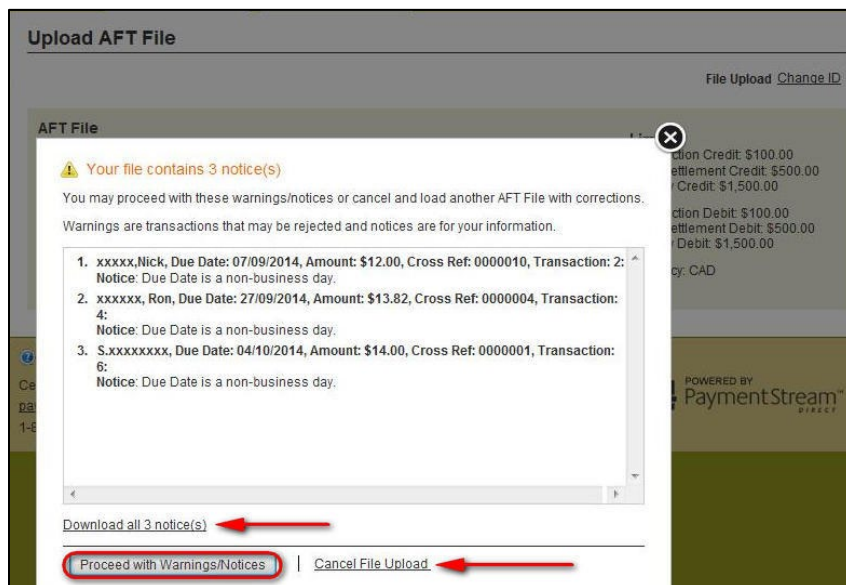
Upload AFT File

File Upload Change ID

AFT File

Your file contains 3 notice(s)

You may proceed with these warnings/notices or cancel and load another AFT File with corrections.

Warnings are transactions that may be rejected and notices are for your information.

1. xxxxx,Nick, Due Date: 07/09/2014, Amount: $12.00, Cross Ref: 0000010, Transaction: 2:
Notice: Due Date is a non-business day.
2. xxxxxx, Ron, Due Date: 27/09/2014, Amount: $13.82, Cross Ref: 0000004, Transaction: 4:
Notice: Due Date is a non-business day.
3. S.xxxxxxxx, Due Date: 04/10/2014, Amount: $14.00, Cross Ref: 0000001, Transaction: 6:
Notice: Due Date is a non-business day.

Download all 3 notice(s)

Proceed with Warnings/Notices | Cancel File Upload

ction Credit: $100.00
ettlement Credit: $500.00
Credit: $1,500.00

ction Debit: $100.00
ettlement Debit: $500.00
Debit: $1,500.00

cy: CAD

Ce
pa
1-8

POWERED BY
PaymentStream™
DIRECT